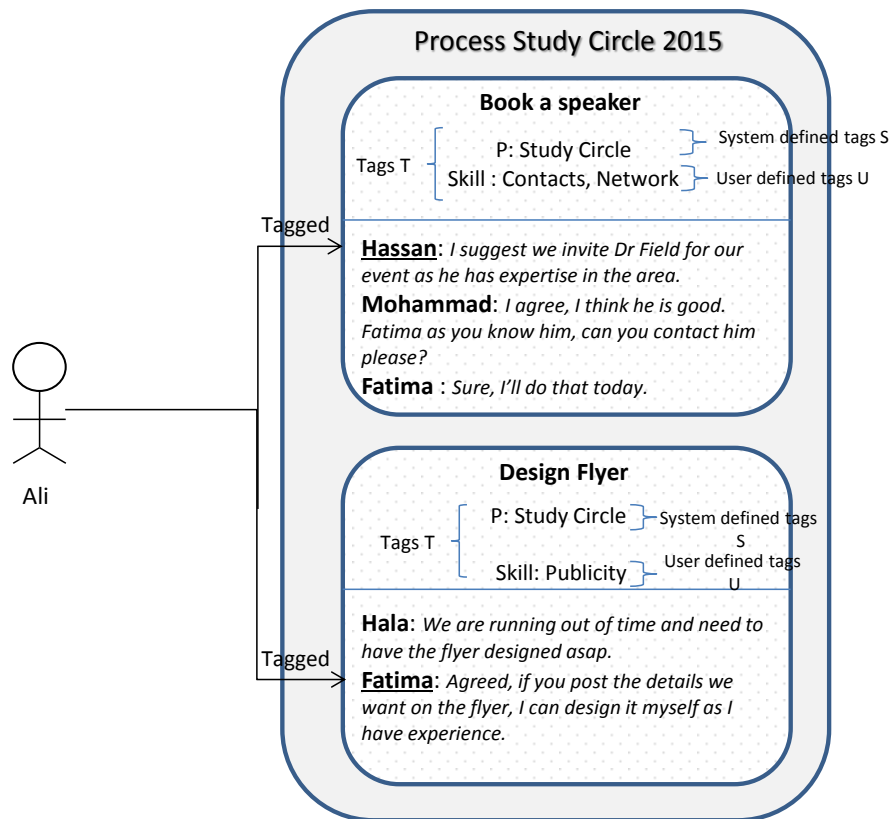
Process Study Circle 2015

Book a speaker

Tags T

P: Study Circle

Skill : Contacts, Network

System defined tags S

User defined tags U

Tagged

**Hassan**: *I suggest we invite Dr Field for our event as he has expertise in the area.*

**Mohammad**: *I agree, I think he is good. Fatima as you know him, can you contact him please?*

**Fatima** : *Sure, I'll do that today.*

Ali

Design Flyer

Tags T

P: Study Circle

Skill: Publicity

System defined tags S

User defined tags U

Tagged

**Hala**: *We are running out of time and need to have the flyer designed asap.*

**Fatima**: *Agreed, if you post the details we want on the flyer, I can design it myself as I have experience.*